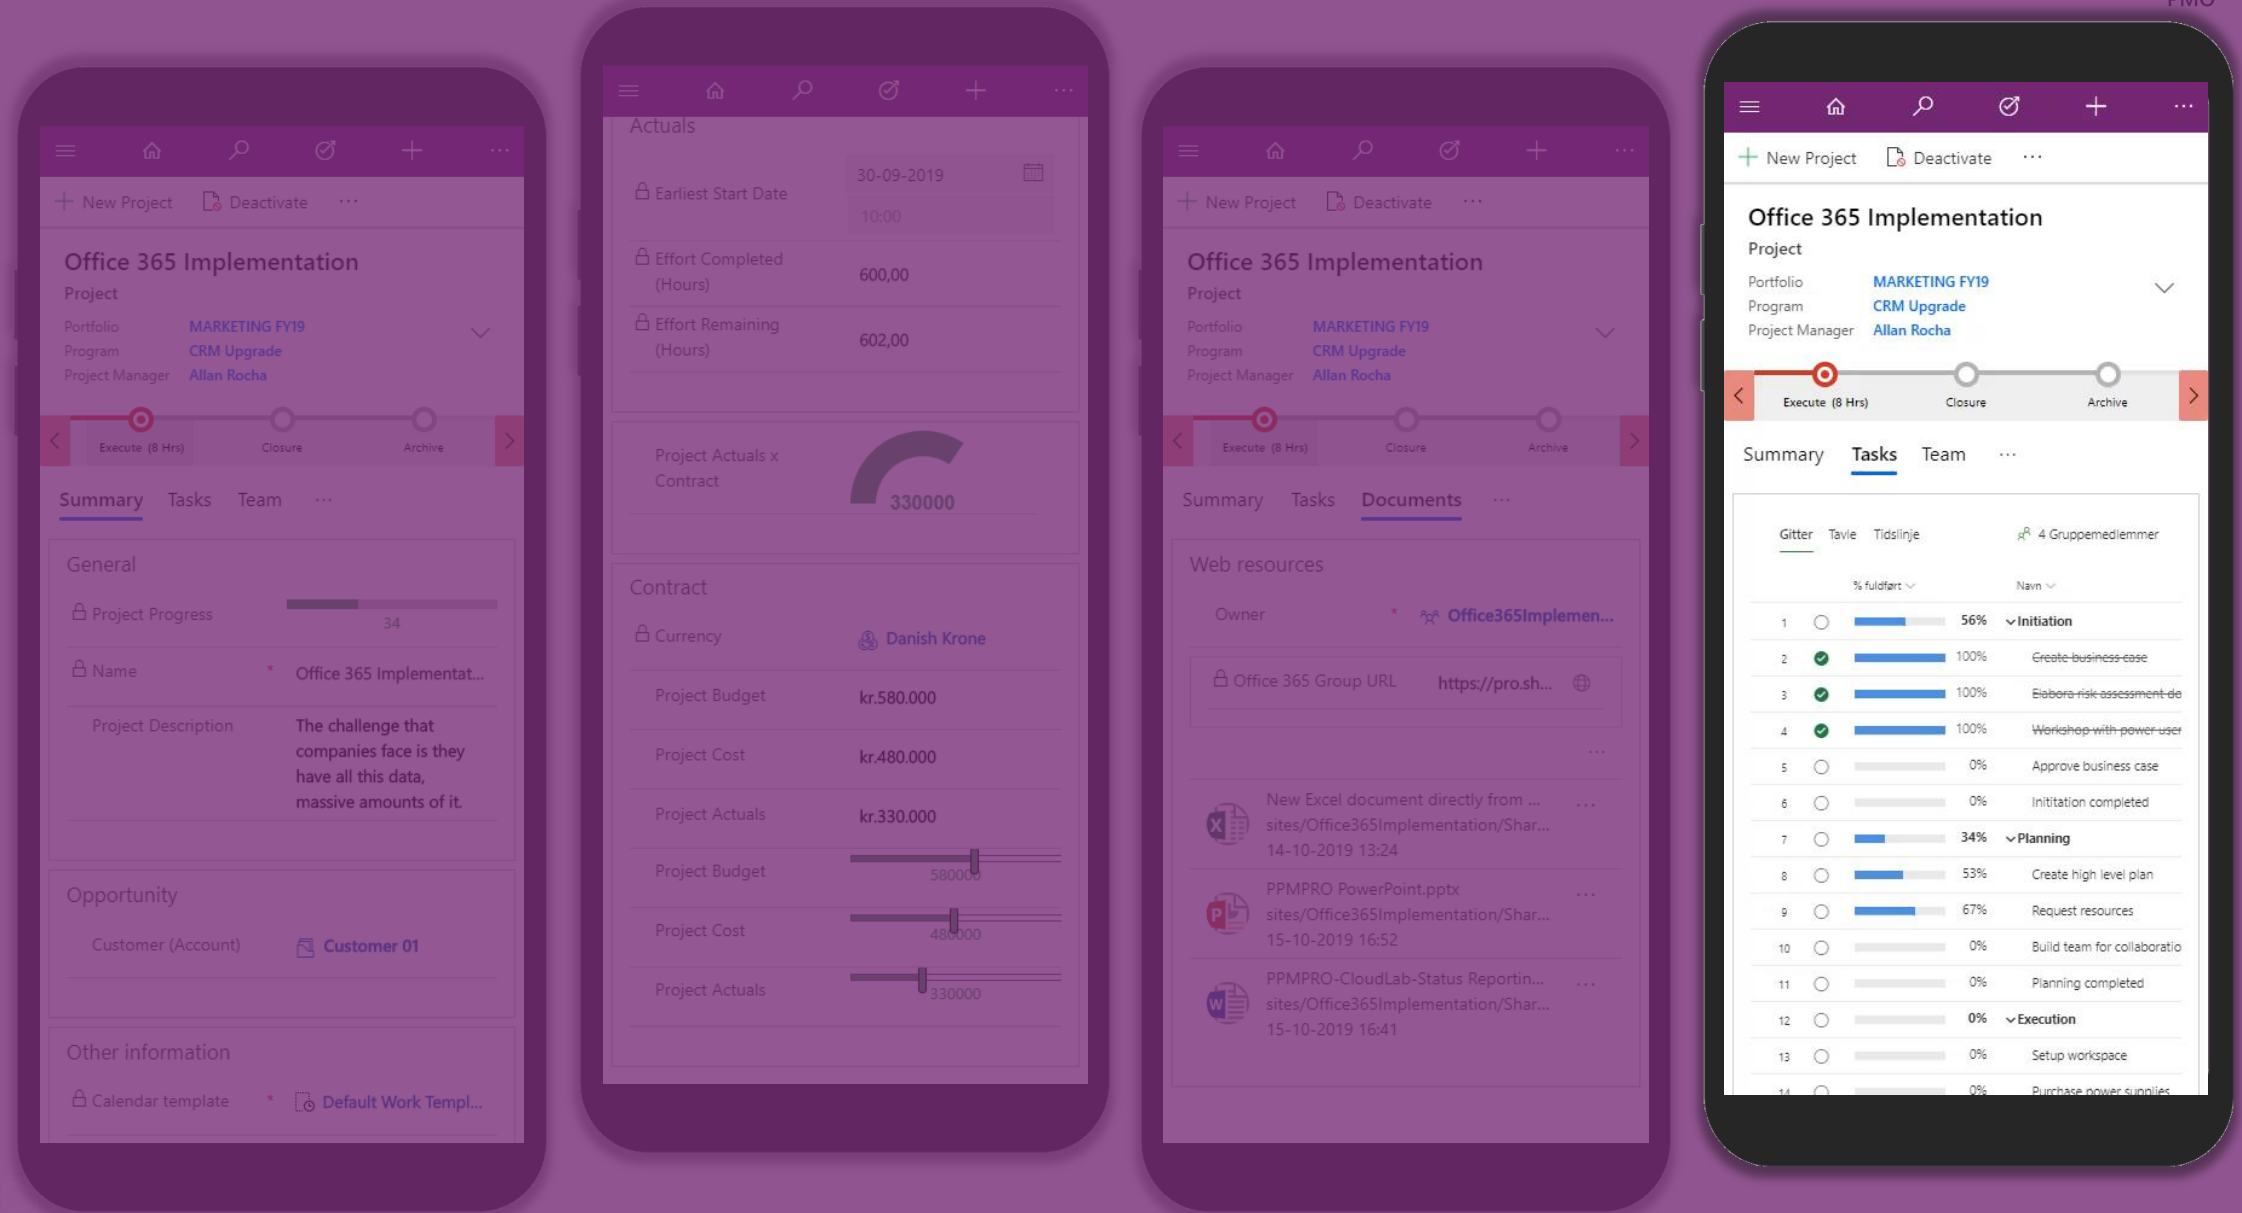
PMO

New Project Deactivate ···

Office 365 Implementation
Project
Portfolio MARKETING FY19
Program CRM Upgrade
Project Manager Allan Rocha

Execute (8 Hrs) Closure Archive

Summary Tasks Team ···

General
Project Progress 34
Name * Office 365 Implementat...
Project Description The challenge that companies face is they have all this data, massive amounts of it.

Opportunity
Customer (Account) Customer 01

Other information
Calendar template * Default Work Templ...

Actuals
Earliest Start Date 30-09-2019 10:00
Effort Completed (Hours) 600,00
Effort Remaining (Hours) 602,00

Project Actuals x Contract 330000

Contract
Currency Danish Krone
Project Budget kr.580.000
Project Cost kr.480.000
Project Actuals kr.330.000
Project Budget 580000
Project Cost 480000
Project Actuals 330000

New Project Deactivate ···

Office 365 Implementation
Project
Portfolio MARKETING FY19
Program CRM Upgrade
Project Manager Allan Rocha

Execute (8 Hrs) Closure Archive

Summary Tasks Documents ···

Web resources
Owner * Office365Implemen...
Office 365 Group URL https://pro.sh...

···

New Excel document directly from ... sites/Office365Implementation/Shar... 14-10-2019 13:24 ···
PPMPRO PowerPoint.pptx sites/Office365Implementation/Shar... 15-10-2019 16:52 ···
PPMPRO-CloudLab-Status Reportin... sites/Office365Implementation/Shar... 15-10-2019 16:41 ···

New Project Deactivate ···

Office 365 Implementation
Project
Portfolio MARKETING FY19
Program CRM Upgrade
Project Manager Allan Rocha

Execute (8 Hrs) Closure Archive

Summary Tasks Team ···

Gitter Tavle Tidslinje 4 Gruppemedlemmer

| | | % fuldført | Navn |
|---|---|---|---|
| 1 | | 56% | Initiation |
| 2 | | 100% | Create business case |
| 3 | | 100% | Elabora risk assessment de |
| 4 | | 100% | Workshop with power user |
| 5 | | 0% | Approve business case |
| 6 | | 0% | Inititation completed |
| 7 | | 34% | Planning |
| 8 | | 53% | Create high level plan |
| 9 | | 67% | Request resources |
| 10 | | 0% | Build team for collaboratio |
| 11 | | 0% | Planning completed |
| 12 | | 0% | Execution |
| 13 | | 0% | Setup workspace |
| 14 | | 0% | Purchase power supplies |